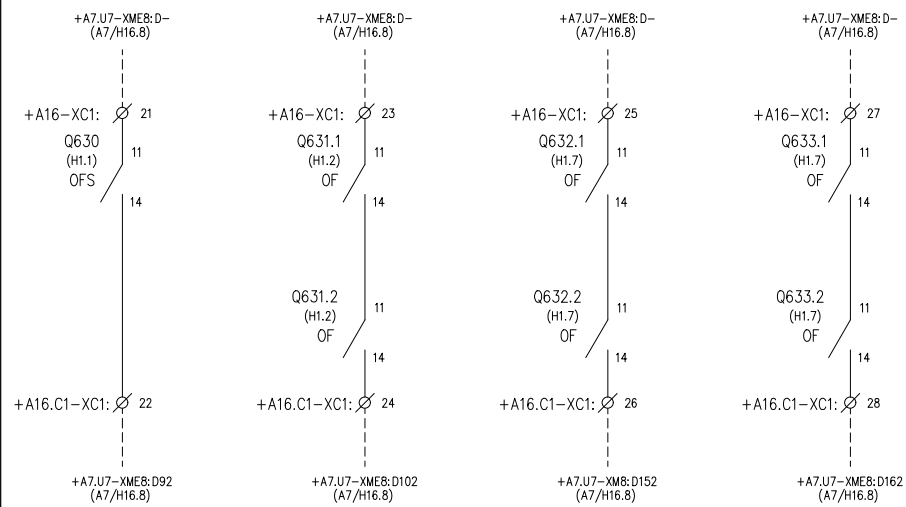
+A7.U7-XME8:D-
(A7/H16.8)

+A16-XC1: 21

Q630
(H1.1)
OFS
11
14

+A16.C1-XC1: 22

+A7.U7-XME8:D92
(A7/H16.8)

+A7.U7-XME8:D-
(A7/H16.8)

+A16-XC1: 23

Q631.1
(H1.2)
OF
11
14

Q631.2
(H1.2)
OF
11
14

+A16.C1-XC1: 24

+A7.U7-XME8:D102
(A7/H16.8)

+A7.U7-XME8:D-
(A7/H16.8)

+A16-XC1: 25

Q632.1
(H1.7)
OF
11
14

Q632.2
(H1.7)
OF
11
14

+A16.C1-XC1: 26

+A7.U7-XME8:D152
(A7/H16.8)

+A7.U7-XME8:D-
(A7/H16.8)

+A16-XC1: 27

Q633.1
(H1.7)
OF
11
14

Q633.2
(H1.7)
OF
11
14

+A16.C1-XC1: 28

+A7.U7-XME8:D162
(A7/H16.8)